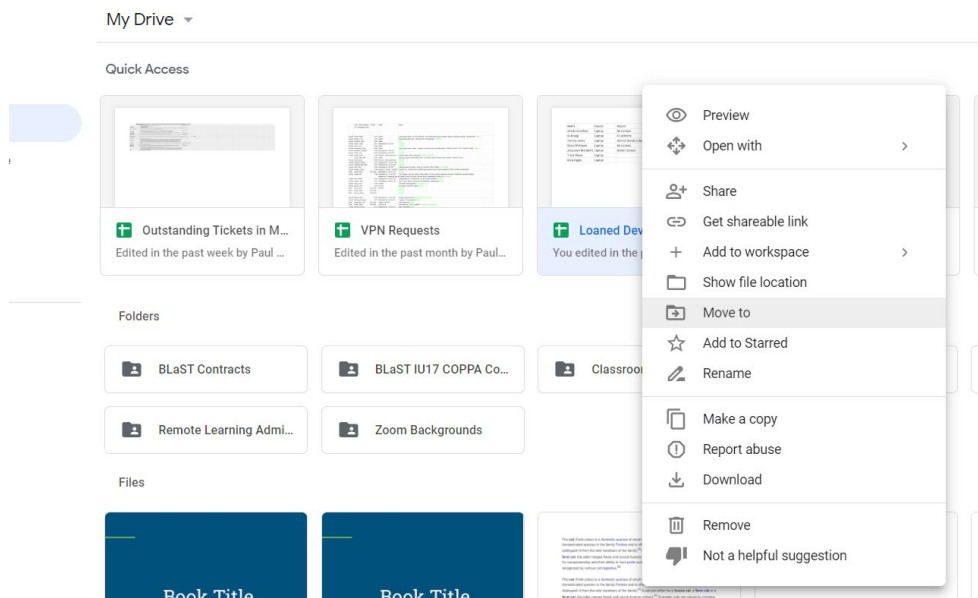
My Drive

Quick Access

Outstanding Tickets in M...
Edited in the past week by Paul ...

VPN Requests
Edited in the past month by Paul...

Loaned Dev
You edited in the p

Preview
Open with
Share
Get shareable link
Add to workspace
Show file location
Move to
Add to Starred
Rename
Make a copy
Report abuse
Download
Remove
Not a helpful suggestion

Folders

BLaST Contracts

BLaST IU17 COPPA Co...

Classroo

Remote Learning Admi...

Zoom Backgrounds

Files

Book Title

Book Title